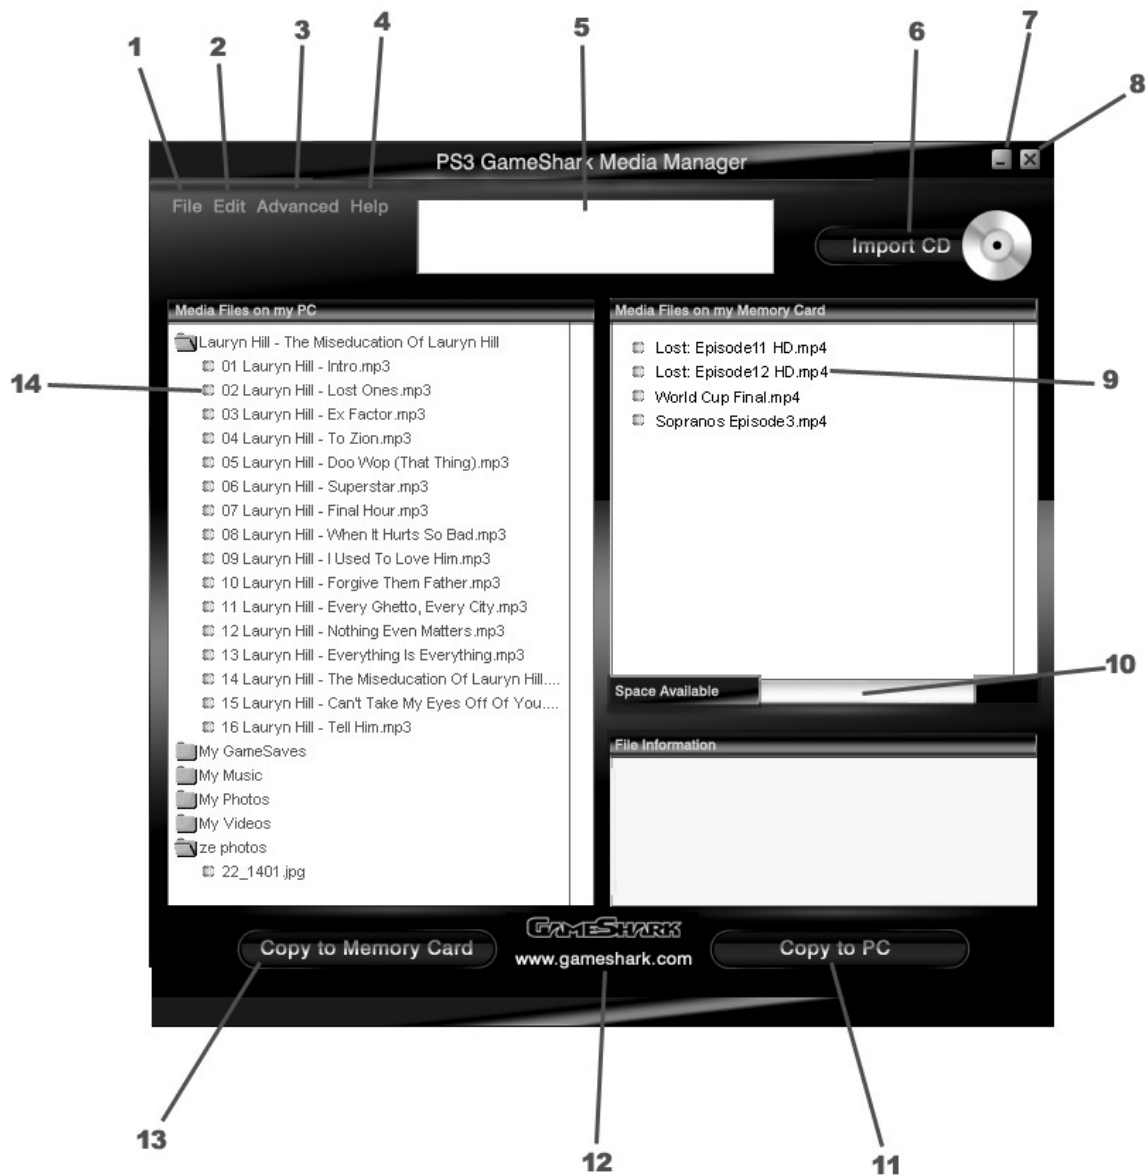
1 2 3 4 5 6 7 8

PS3 GameShark Media Manager

File Edit Advanced Help

Import CD

Media Files on my PC

Lauryn Hill - The Miseducation Of Lauryn Hill
01 Lauryn Hill - Intro.mp3
02 Lauryn Hill - Lost Ones.mp3
03 Lauryn Hill - Ex Factor.mp3
04 Lauryn Hill - To Zion.mp3
05 Lauryn Hill - Doo Wop (That Thing).mp3
06 Lauryn Hill - Superstar.mp3
07 Lauryn Hill - Final Hour.mp3
08 Lauryn Hill - When It Hurts So Bad.mp3
09 Lauryn Hill - I Used To Love Him.mp3
10 Lauryn Hill - Forgive Them Father.mp3
11 Lauryn Hill - Every Ghetto, Every City.mp3
12 Lauryn Hill - Nothing Even Matters.mp3
13 Lauryn Hill - Everything Is Everything.mp3
14 Lauryn Hill - The Miseducation Of Lauryn Hill....
15 Lauryn Hill - Can't Take My Eyes Off Of You....
16 Lauryn Hill - Tell Him.mp3
My GameSaves
My Music
My Photos
My Videos
ze photos
22_1401.jpg

14

Media Files on my Memory Card

Lost: Episode11 HD.mp4
Lost: Episode12 HD.mp4
World Cup Final.mp4
Sopranos Episode3.mp4

9

Space Available

10

File Information

Copy to Memory Card

GAMESHARK
www.gameshark.com

Copy to PC

13 12 11